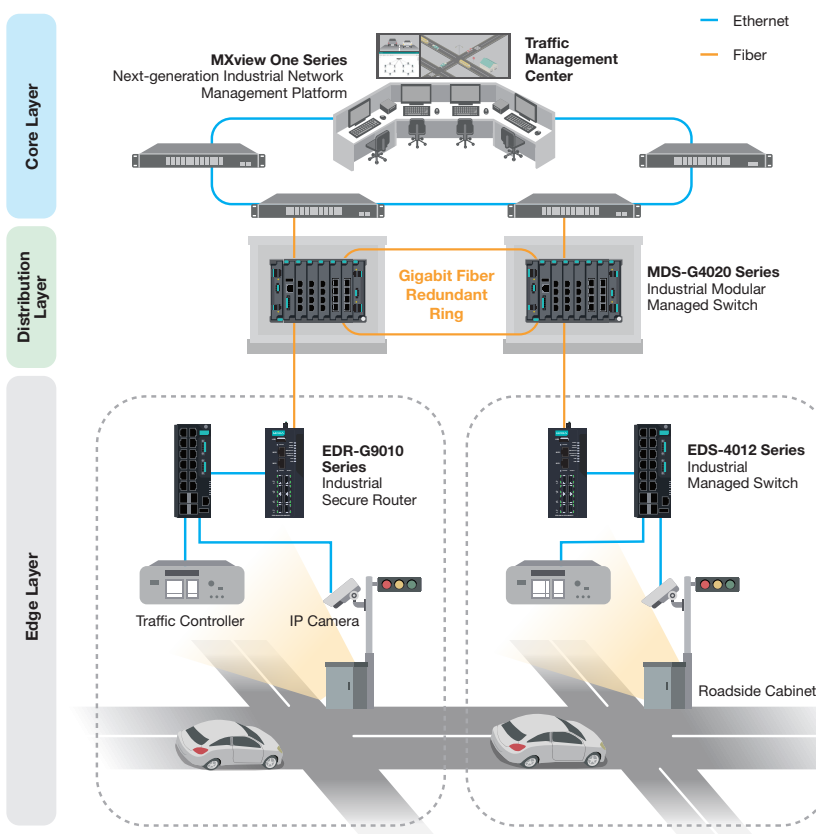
Ethernet

Fiber

Core Layer

MXview One Series
Next-generation Industrial Network Management Platform

Traffic Management Center

Distribution Layer

Gigabit Fiber Redundant Ring

MDS-G4020 Series
Industrial Modular Managed Switch

Edge Layer

EDR-G9010 Series
Industrial Secure Router

EDS-4012 Series
Industrial Managed Switch

Traffic Controller

IP Camera

Roadside Cabinet